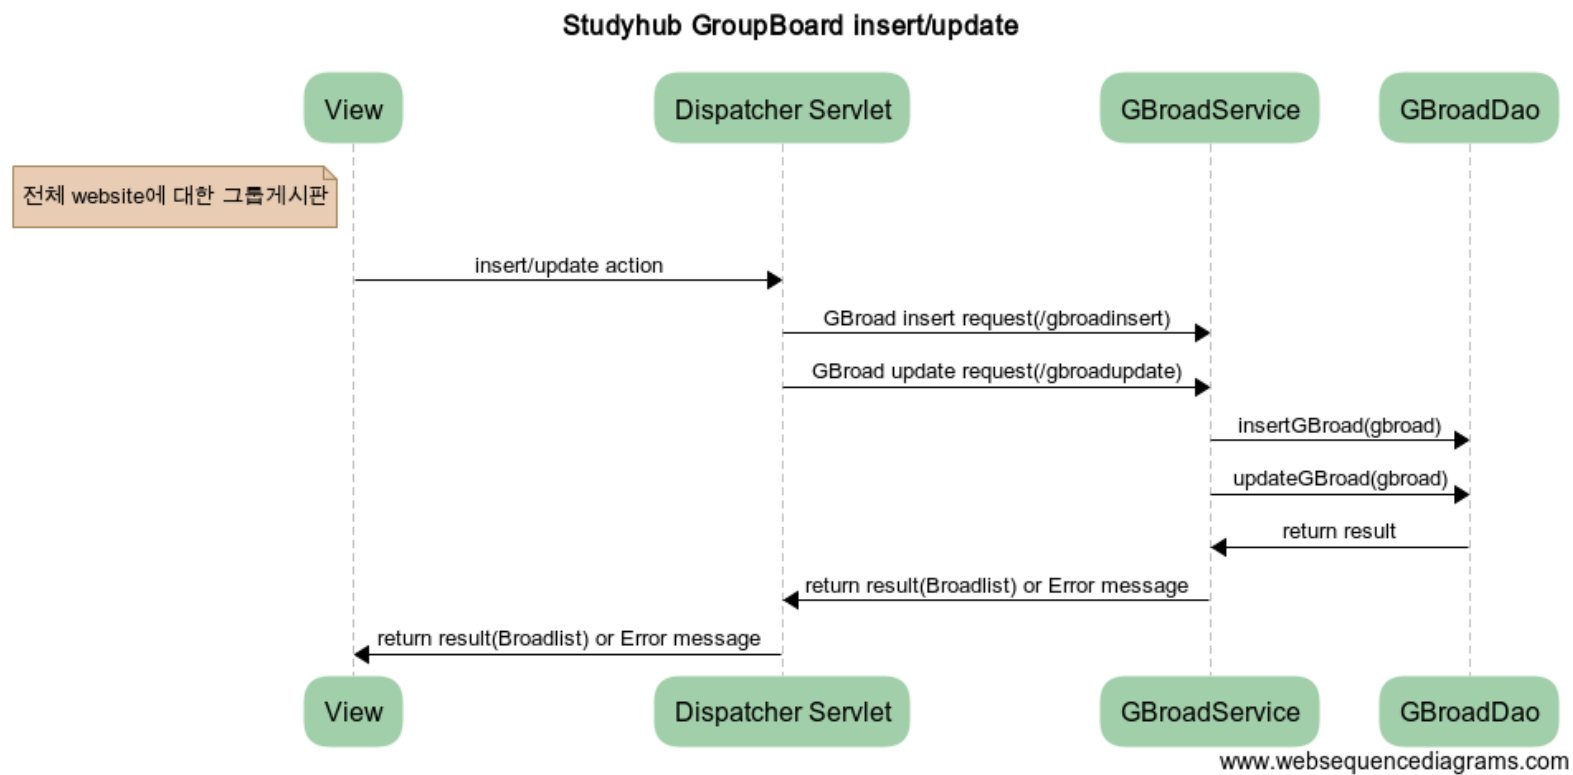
Studyhub GroupBoard insert/update

View

Dispatcher Servlet

GBroadService

GBroadDao

전체 website에 대한 그룹게시판

insert/update action

GBroad insert request(/gbroadinsert)

GBroad update request(/gbroadupdate)

insertGBroad(gbroad)

updateGBroad(gbroad)

return result

return result(Broadlist) or Error message

return result(Broadlist) or Error message

View

Dispatcher Servlet

GBroadService

GBroadDao

www.websequencediagrams.com